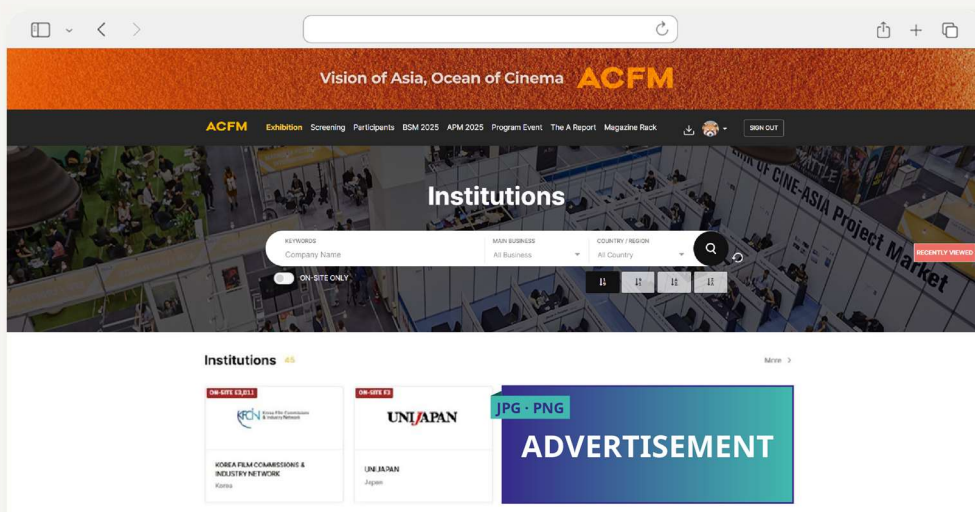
Vision of Asia, Ocean of Cinema ACFM

ACFM Exhibition Screening Participants BSM 2025 APM 2025 Program Event The A Report Magazine Rack SIGN OUT

Institutions

KEYWORDS
Company Name
MAIN BUSINESS
All Business
COUNTRY / REGION
All Country

ON-SITE ONLY

RECENTLY VIEWED

Institutions 45

More >

ON-SITE E3,E11
KFCN Korea Film Commissions & Industry Network
KOREA FILM COMMISSIONS & INDUSTRY NETWORK
Korea

ON-SITE E3
UNIJAPAN
UNIJAPAN
Japan

JPG · PNG
ADVERTISEMENT